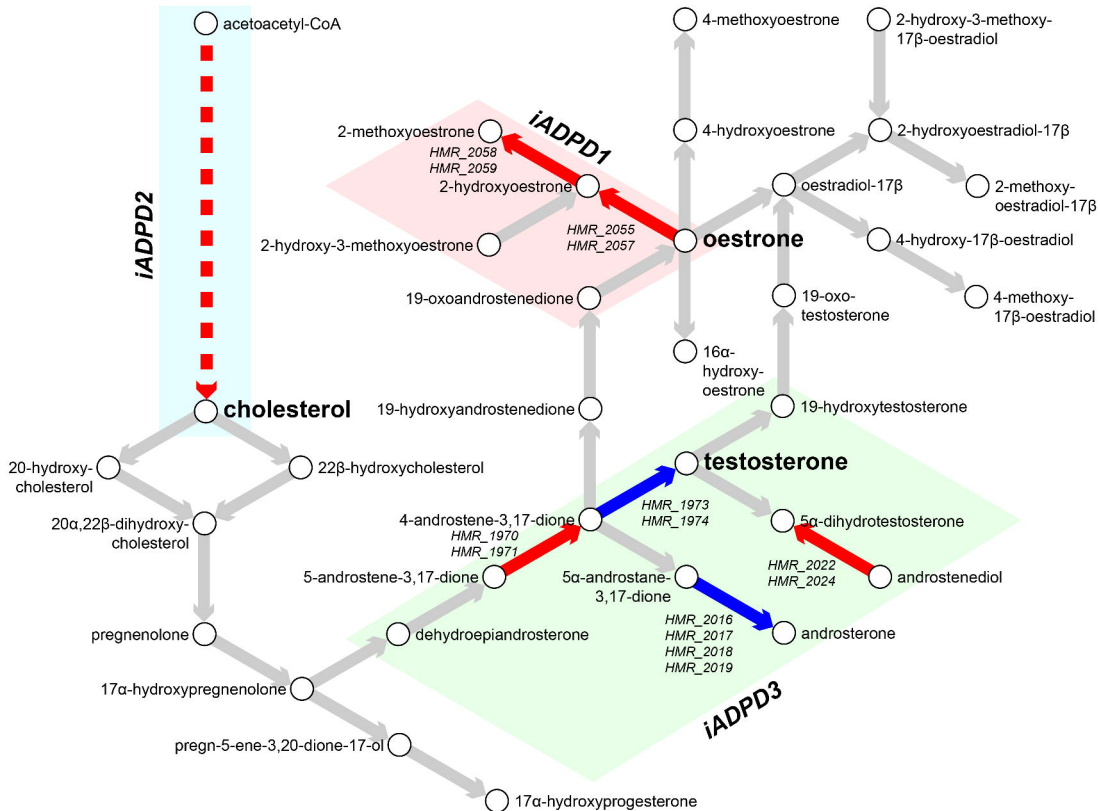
acetoacetyl-CoA

iADPD2

cholesterol

20-hydroxycholesterol

22β-hydroxycholesterol

20α,22β-dihydroxycholesterol

pregnenolone

17α-hydroxypregnenolone

pregn-5-ene-3,20-dione-17-ol

17α-hydroxyprogesterone

dehydroepiandrosterone

5-androstene-3,17-dione

HMR_1970
HMR_1971

4-androstene-3,17-dione

HMR_1973
HMR_1974

testosterone

5α-androstane-3,17-dione

HMR_2016
HMR_2017
HMR_2018
HMR_2019

androsterone

5α-dihydrotestosterone

HMR_2022
HMR_2024

androstenediol

iADPD3

19-hydroxyandrostenedione

19-hydroxytestosterone

19-oxoandrostenedione

19-oxo-testosterone

2-methoxyoestrone

HMR_2058
HMR_2059

iADPD1

2-hydroxyoestrone

2-hydroxy-3-methoxyoestrone

HMR_2055
HMR_2057

oestrone

16α-hydroxy-oestrone

4-methoxyoestrone

4-hydroxyoestrone

oestradiol-17β

2-hydroxy-3-methoxy-17β-oestradiol

2-hydroxyoestradiol-17β

2-methoxy-oestradiol-17β

4-hydroxy-17β-oestradiol

4-methoxy-17β-oestradiol